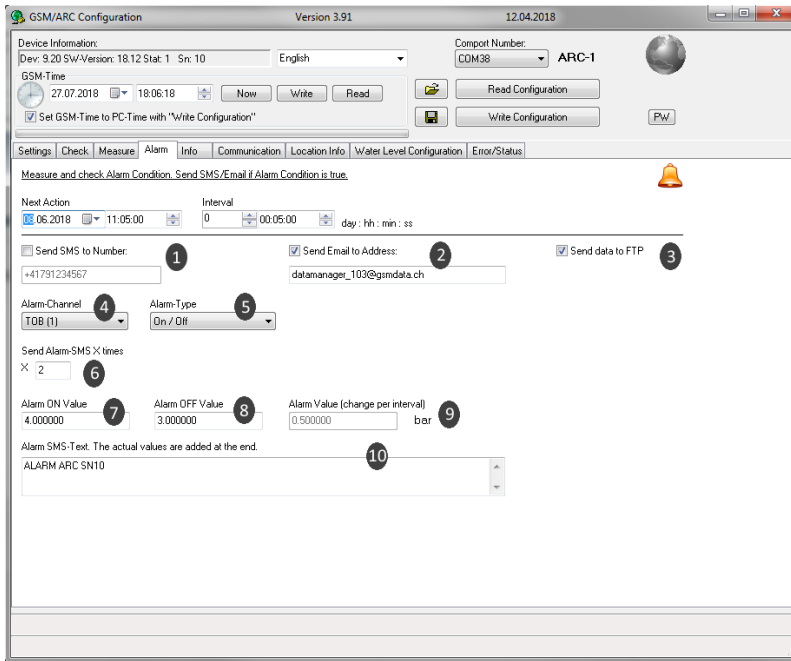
GSM/ARC Configuration Version 3.91 12.04.2018

Device Information:
Dev: 9.20 SW-Version: 18.12 Stat: 1 Sn: 10
English
Comport Number:
COM38
ARC-1
GSM-Time
27.07.2018
18:06:18
Now
Write
Read
Read Configuration
Set GSM-Time to PC-Time with "Write Configuration"
Write Configuration
PW

Settings | Check | Measure | Alarm | Info | Communication | Location Info | Water Level Configuration | Error/Status

Measure and check Alarm Condition. Send SMS/Email if Alarm Condition is true.

Next Action
08.06.2018 11:05:00
Interval
0 00:05:00 day : hh : min : ss

Send SMS to Number: 1
+41791234567
Send Email to Address: 2
datamanager_103@gsmdata.ch
Send data to FTP 3

Alarm-Channel 4
TOB (1)
Alarm-Type 5
On / Off

Send Alarm-SMS X times
X 2 6

Alarm ON Value 7
4.000000
Alarm OFF Value 8
3.000000
Alarm Value (change per interval)
0.500000
bar 9

Alarm SMS-Text. The actual values are added at the end. 10
ALARM ARC SN10